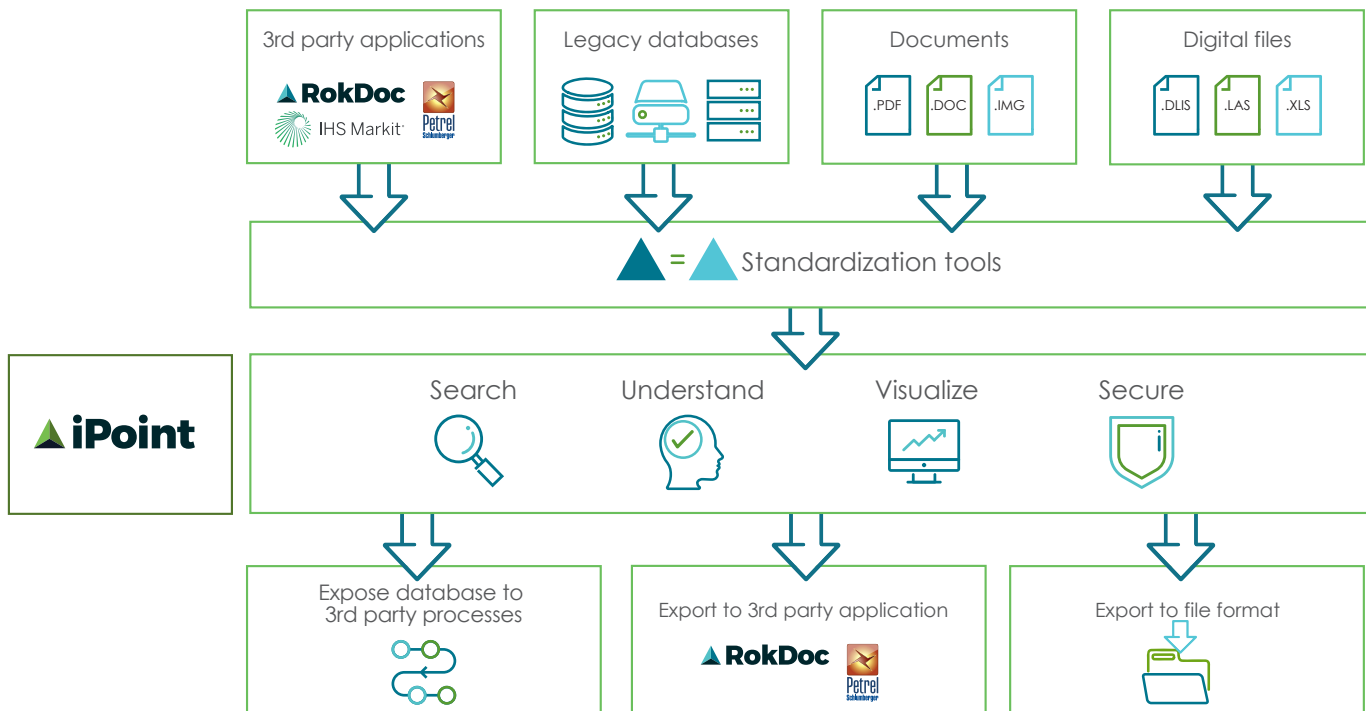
3rd party applications

RokDoc

IHS Markit

Petrel
Schlumberger

Legacy databases

Documents

.PDF .DOC .IMG

Digital files

.DLIS .LAS .XLS

= Standardization tools

iPoint

Search

Understand

Visualize

Secure

Expose database to 3rd party processes

Export to 3rd party application

RokDoc

Petrel
Schlumberger

Export to file format